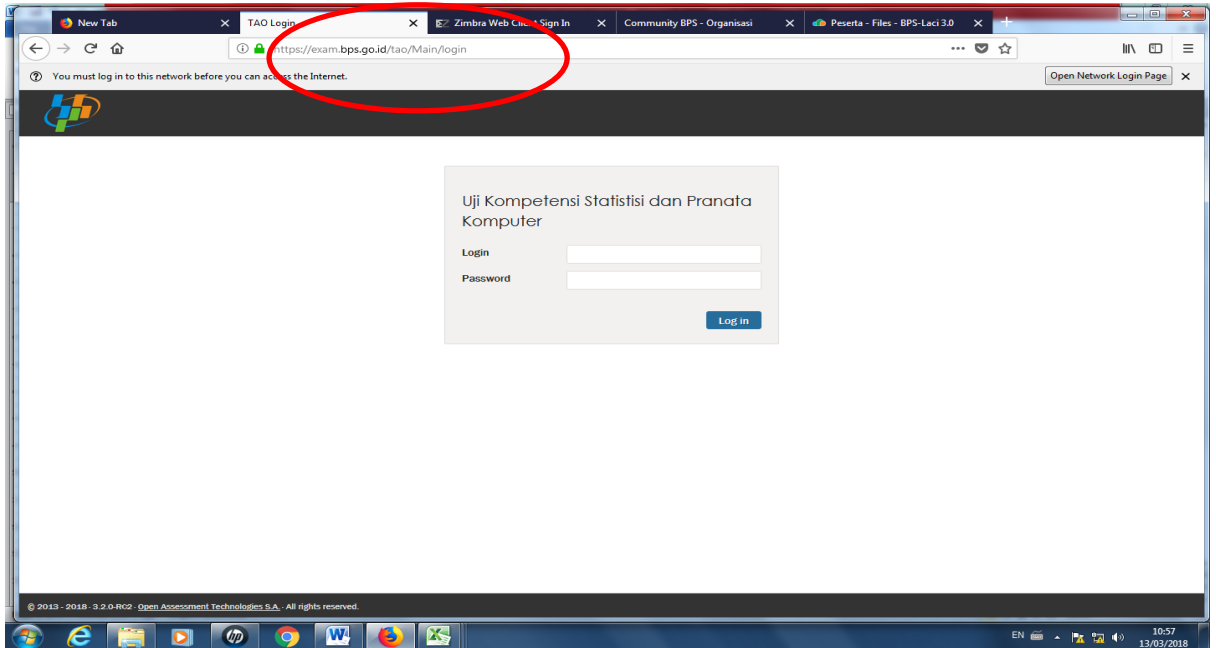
New Tab
TAO Login
Zimbra Web Client Sign In
Community BPS - Organisasi
Peserta - Files - BPS-Laci 3.0

https://exam.bps.go.id/tao/Main/login

You must log in to this network before you can access the Internet.
Open Network Login Page

Uji Kompetensi Statistisi dan Pranata Komputer

Login
Password
Log in

© 2013 - 2018 · 3.2.0-RC2 · Open Assessment Technologies S.A. · All rights reserved.

EN
10:57
13/03/2018